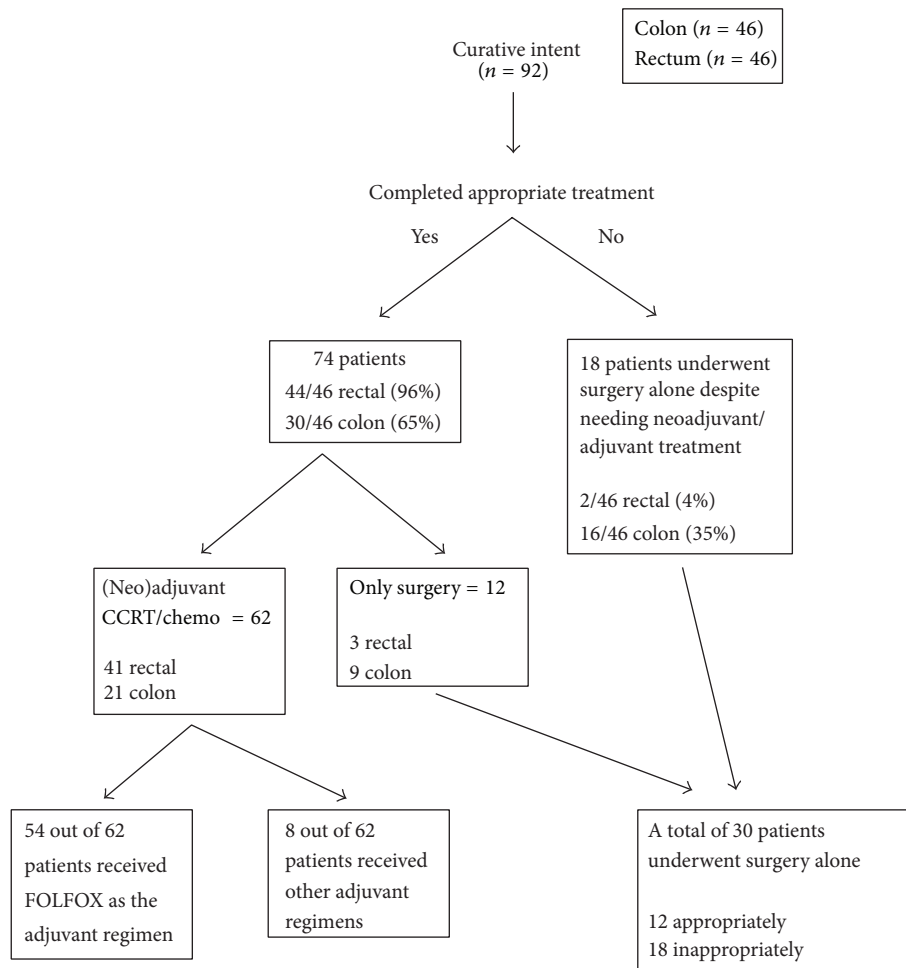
Colon ($n$ = 46)
Rectum ($n$ = 46)

Curative intent ($n$ = 92)

Completed appropriate treatment

Yes

No

74 patients
44/46 rectal (96%)
30/46 colon (65%)

18 patients underwent surgery alone despite needing neoadjuvant/ adjuvant treatment

2/46 rectal (4%)
16/46 colon (35%)

(Neo)adjuvant CCRT/chemo = 62

41 rectal
21 colon

Only surgery = 12

3 rectal
9 colon

54 out of 62 patients received FOLFOX as the adjuvant regimen

8 out of 62 patients received other adjuvant regimens

A total of 30 patients underwent surgery alone

12 appropriately
18 inappropriately